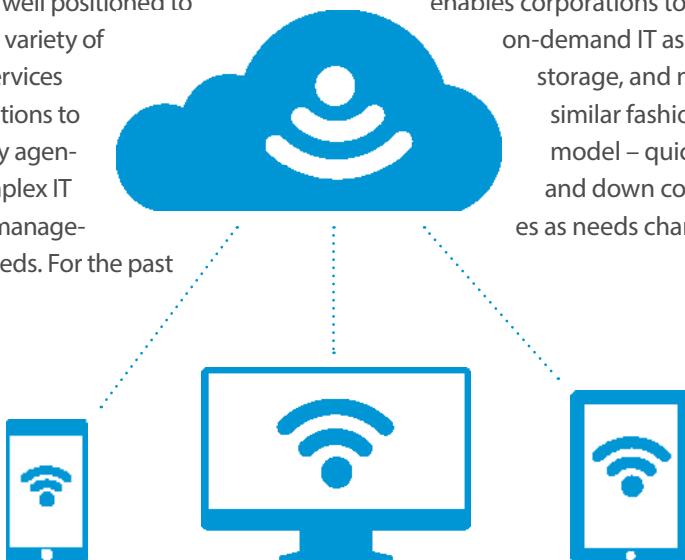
well positioned to variety of ervices tions to y agen- plex IT manage- eds. For the past

enables corporations to on-demand IT as storage, and n similar fashio model – quic and down co es as needs char